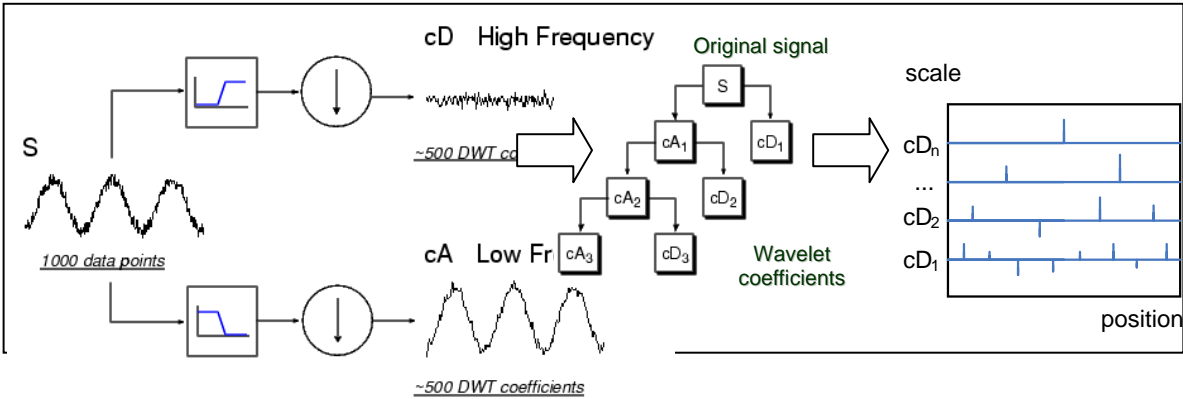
cD High Frequency

Original signal

scale

S

~500 DWT co

S

$cA_1$

$cD_1$

$cD_n$

...

$cA_2$

$cD_2$

$cD_2$

1000 data points

cA Low Fr

$cA_3$

$cD_3$

Wavelet coefficients

$cD_1$

position

~500 DWT coefficients